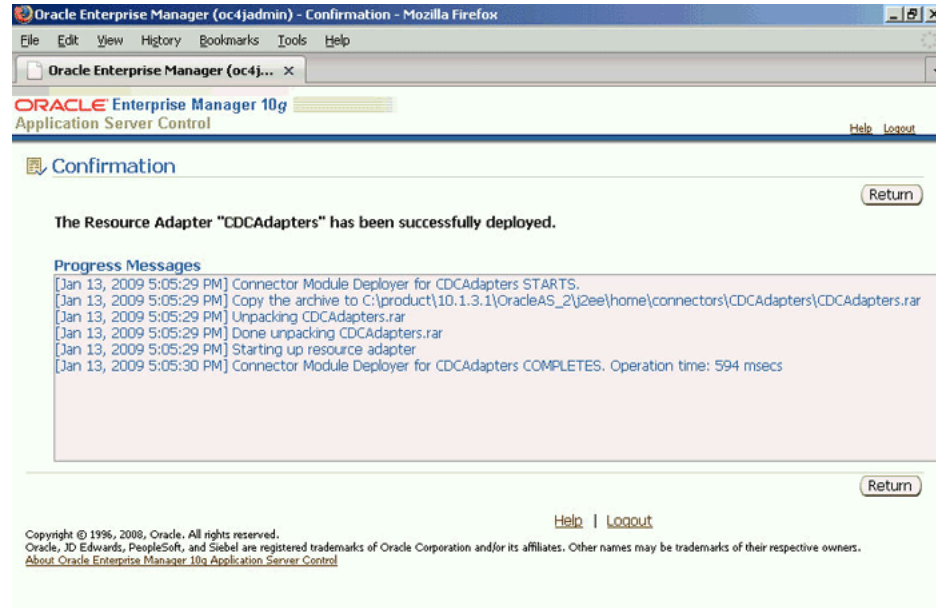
Oracle Enterprise Manager (oc4jadmin) - Confirmation - Mozilla Firefox

File Edit View History Bookmarks Tools Help

Oracle Enterprise Manager (oc4j... ×

ORACLE Enterprise Manager 10g
Application Server Control

Help Logout

Confirmation

Return

The Resource Adapter "CDCAdapters" has been successfully deployed.

Progress Messages
[Jan 13, 2009 5:05:29 PM] Connector Module Deployer for CDCAdapters STARTS.
[Jan 13, 2009 5:05:29 PM] Copy the archive to C:\product\10.1.3.1\OracleAS_2\j2ee\home\connectors\CDCAdapters\CDCAdapters.rar
[Jan 13, 2009 5:05:29 PM] Unpacking CDCAdapters.rar
[Jan 13, 2009 5:05:29 PM] Done unpacking CDCAdapters.rar
[Jan 13, 2009 5:05:29 PM] Starting up resource adapter
[Jan 13, 2009 5:05:30 PM] Connector Module Deployer for CDCAdapters COMPLETES. Operation time: 594 msecs

Return

Help | Logout

Copyright © 1996, 2008, Oracle. All rights reserved.
Oracle, JD Edwards, PeopleSoft, and Siebel are registered trademarks of Oracle Corporation and/or its affiliates. Other names may be trademarks of their respective owners.
About Oracle Enterprise Manager 10g Application Server Control